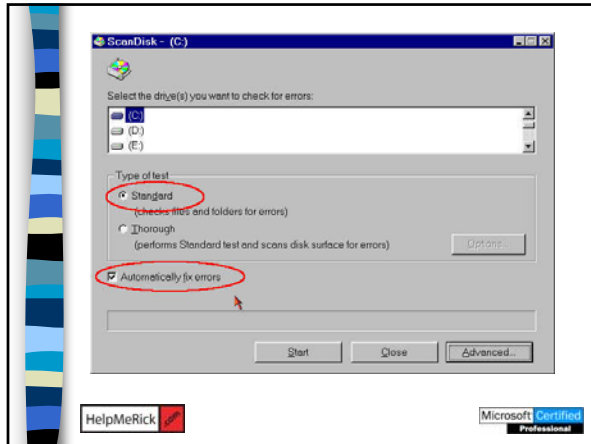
ScanDisk - (C:)

Select the drive(s) you want to check for errors:

(C:)
(D:)
(E:)

Type of test

Standard
(checks files and folders for errors)

Thorough
(performs Standard test and scans disk surface for errors)

Options...

Automatically fix errors

Start

Close

Advanced...

HelpMeRick .com

Microsoft Certified Professional